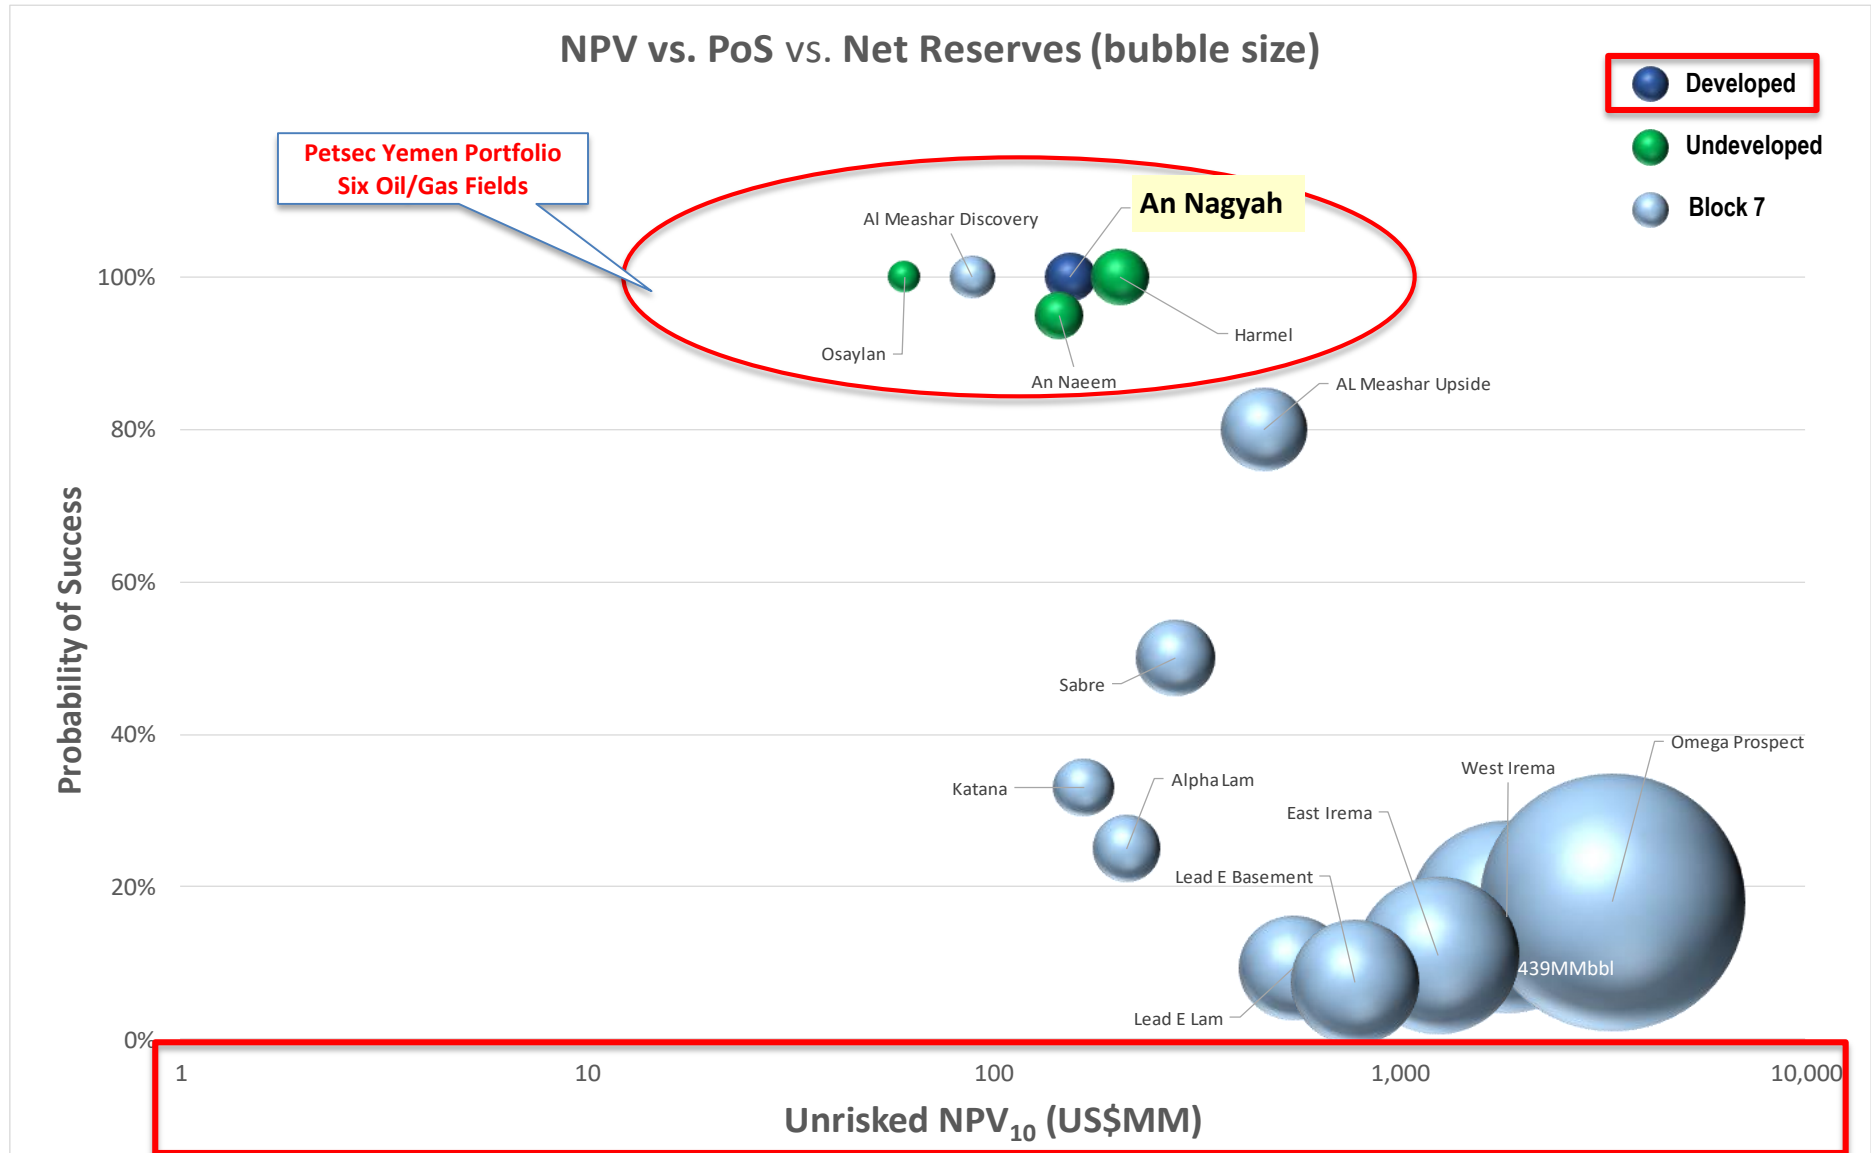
NPV vs. PoS vs. Net Reserves (bubble size)

Developed

Undeveloped

Block 7

Petsec Yemen Portfolio
Six Oil/Gas Fields

An Nagyah

Al Meashar Discovery

Osaylan

Harmel

An Naeem

AL Meashar Upside

Sabre

Katana

Alpha Lam

West Irema

Omega Prospect

East Irema

Lead E Basement

439MMbbl

Lead E Lam

100%

80%

60%

40%

20%

0%

Probability of Success

1

10

100

1,000

10,000

Unrisked NPV$_{10}$ (US$MM)